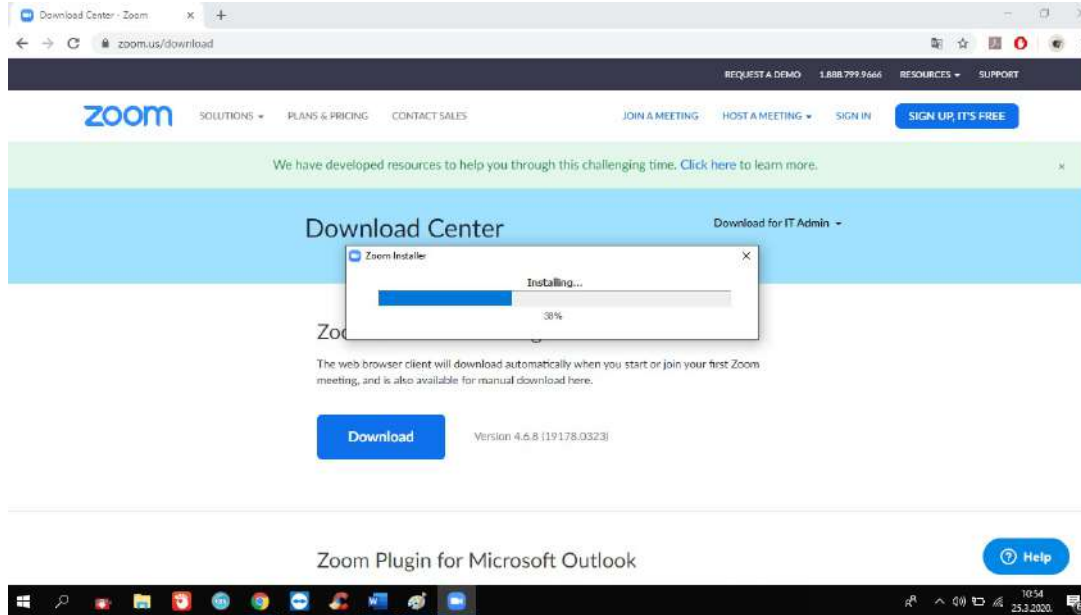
Download Center - Zoom

zoom.us/download

REQUEST A DEMO 1.888.799.9666 RESOURCES SUPPORT

zoom SOLUTIONS PLANS & PRICING CONTACT SALES JOIN A MEETING HOST A MEETING SIGN IN SIGN UP, IT'S FREE

We have developed resources to help you through this challenging time. Click here to learn more.

Download Center

Download for IT Admin

Zoom Installer

Installing...

38%

Zoo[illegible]

The web browser client will download automatically when you start or join your first Zoom meeting, and is also available for manual download here.

Download

Version 4.6.8 (19178.0323)

Zoom Plugin for Microsoft Outlook

Help

10:54
25.3.2020.